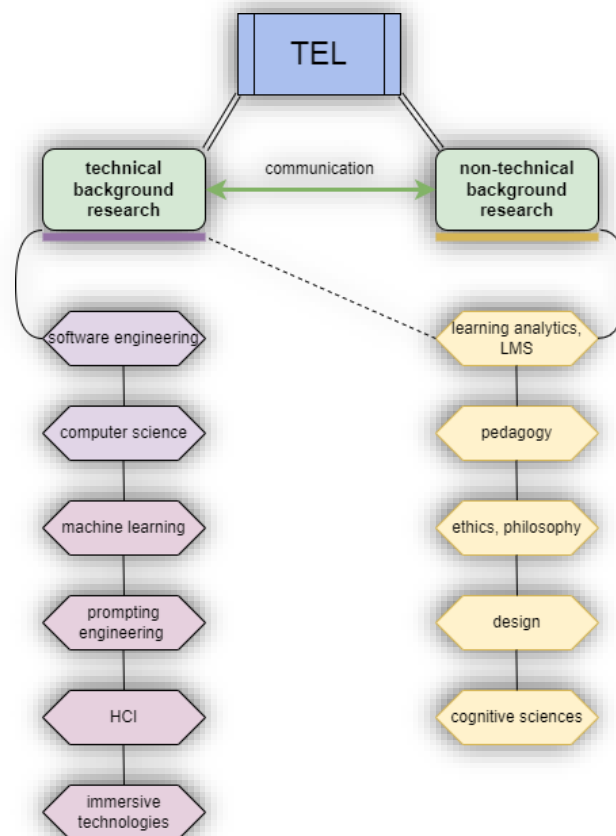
TEL

technical background research

communication

non-technical background research

software engineering

computer science

machine learning

prompting engineering

HCI

immersive technologies

learning analytics, LMS

pedagogy

ethics, philosophy

design

cognitive sciences